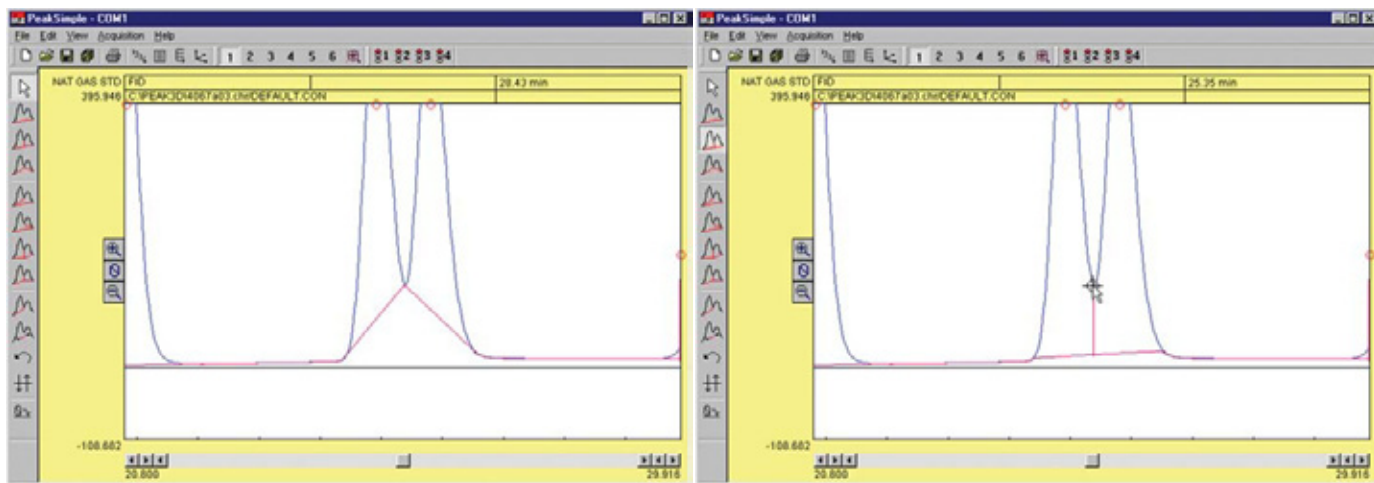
PeakSimple - COM1

File Edit View Acquisition Help

1 2 3 4 5 6 1 2 3 4

NAT GAS STD FID 28.43 min

395.946 C:\PEAK3D\4067a03.chr\DEFAULT.CON

-108.682

20.800 29.916

PeakSimple - COM1

File Edit View Acquisition Help

1 2 3 4 5 6 1 2 3 4

NAT GAS STD FID 25.35 min

395.946 C:\PEAK3D\4067a03.chr\DEFAULT.CON

-108.682

20.800 29.916